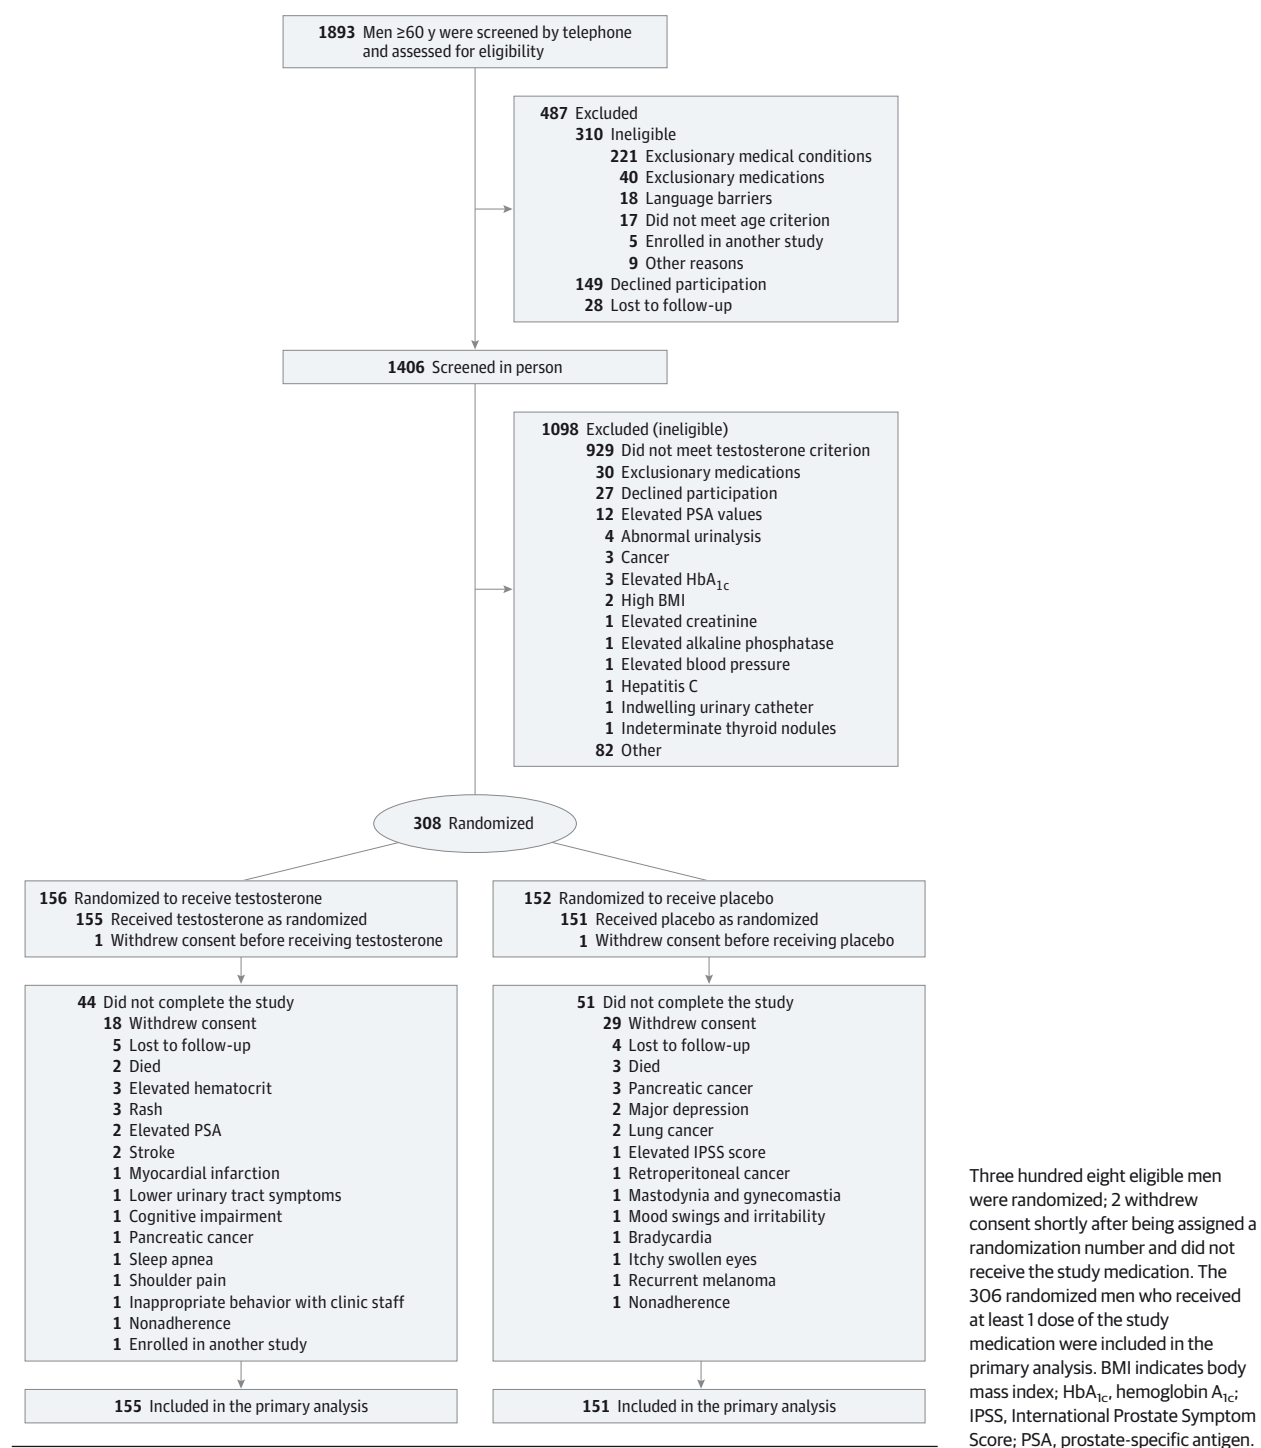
**1893** Men ≥60 y were screened by telephone and assessed for eligibility

**487** Excluded
**310** Ineligible
**221** Exclusionary medical conditions
**40** Exclusionary medications
**18** Language barriers
**17** Did not meet age criterion
**5** Enrolled in another study
**9** Other reasons
**149** Declined participation
**28** Lost to follow-up

**1406** Screened in person

**1098** Excluded (ineligible)
**929** Did not meet testosterone criterion
**30** Exclusionary medications
**27** Declined participation
**12** Elevated PSA values
**4** Abnormal urinalysis
**3** Cancer
**3** Elevated $HbA_{1c}$
**2** High BMI
**1** Elevated creatinine
**1** Elevated alkaline phosphatase
**1** Elevated blood pressure
**1** Hepatitis C
**1** Indwelling urinary catheter
**1** Indeterminate thyroid nodules
**82** Other

**308** Randomized

**156** Randomized to receive testosterone
**155** Received testosterone as randomized
**1** Withdrew consent before receiving testosterone

**44** Did not complete the study
**18** Withdrew consent
**5** Lost to follow-up
**2** Died
**3** Elevated hematocrit
**3** Rash
**2** Elevated PSA
**2** Stroke
**1** Myocardial infarction
**1** Lower urinary tract symptoms
**1** Cognitive impairment
**1** Pancreatic cancer
**1** Sleep apnea
**1** Shoulder pain
**1** Inappropriate behavior with clinic staff
**1** Nonadherence
**1** Enrolled in another study

**155** Included in the primary analysis

**152** Randomized to receive placebo
**151** Received placebo as randomized
**1** Withdrew consent before receiving placebo

**51** Did not complete the study
**29** Withdrew consent
**4** Lost to follow-up
**3** Died
**3** Pancreatic cancer
**2** Major depression
**2** Lung cancer
**1** Elevated IPSS score
**1** Retroperitoneal cancer
**1** Mastodynia and gynecomastia
**1** Mood swings and irritability
**1** Bradycardia
**1** Itchy swollen eyes
**1** Recurrent melanoma
**1** Nonadherence

**151** Included in the primary analysis

Three hundred eight eligible men were randomized; 2 withdrew consent shortly after being assigned a randomization number and did not receive the study medication. The 306 randomized men who received at least 1 dose of the study medication were included in the primary analysis. BMI indicates body mass index; $HbA_{1c}$, hemoglobin $A_{1c}$; IPSS, International Prostate Symptom Score; PSA, prostate-specific antigen.